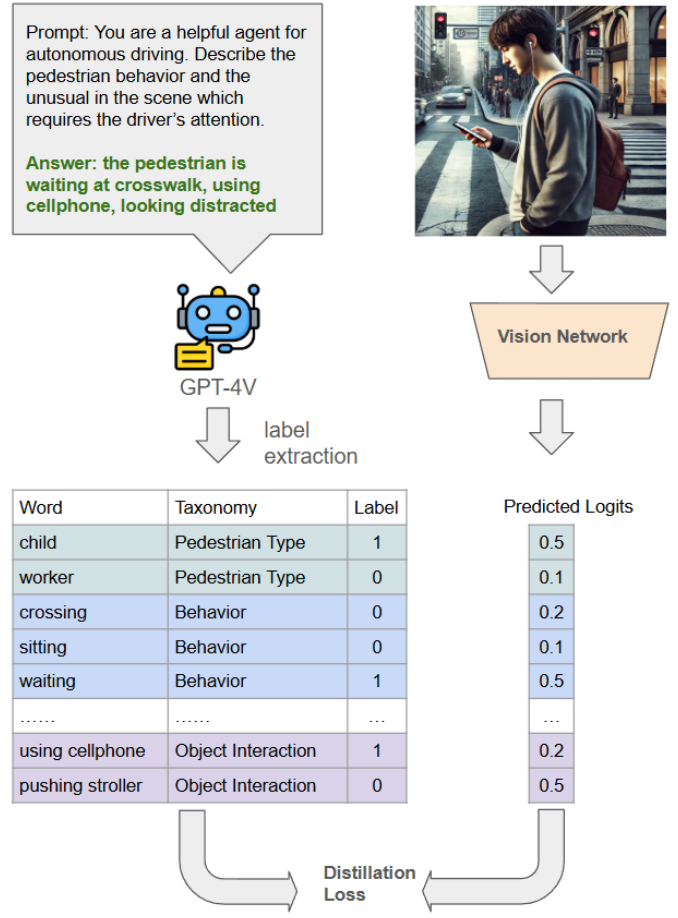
Prompt: You are a helpful agent for autonomous driving. Describe the pedestrian behavior and the unusual in the scene which requires the driver's attention.

Answer: the pedestrian is waiting at crosswalk, using cellphone, looking distracted

GPT-4V

label extraction

Vision Network

| Word | Taxonomy | Label |
|---|---|---|
| child | Pedestrian Type | 1 |
| worker | Pedestrian Type | 0 |
| crossing | Behavior | 0 |
| sitting | Behavior | 0 |
| waiting | Behavior | 1 |
| …… | …… | … |
| using cellphone | Object Interaction | 1 |
| pushing stroller | Object Interaction | 0 |

| Predicted Logits |
|---|
| 0.5 |
| 0.1 |
| 0.2 |
| 0.1 |
| 0.5 |
| … |
| 0.2 |
| 0.5 |

Distillation Loss